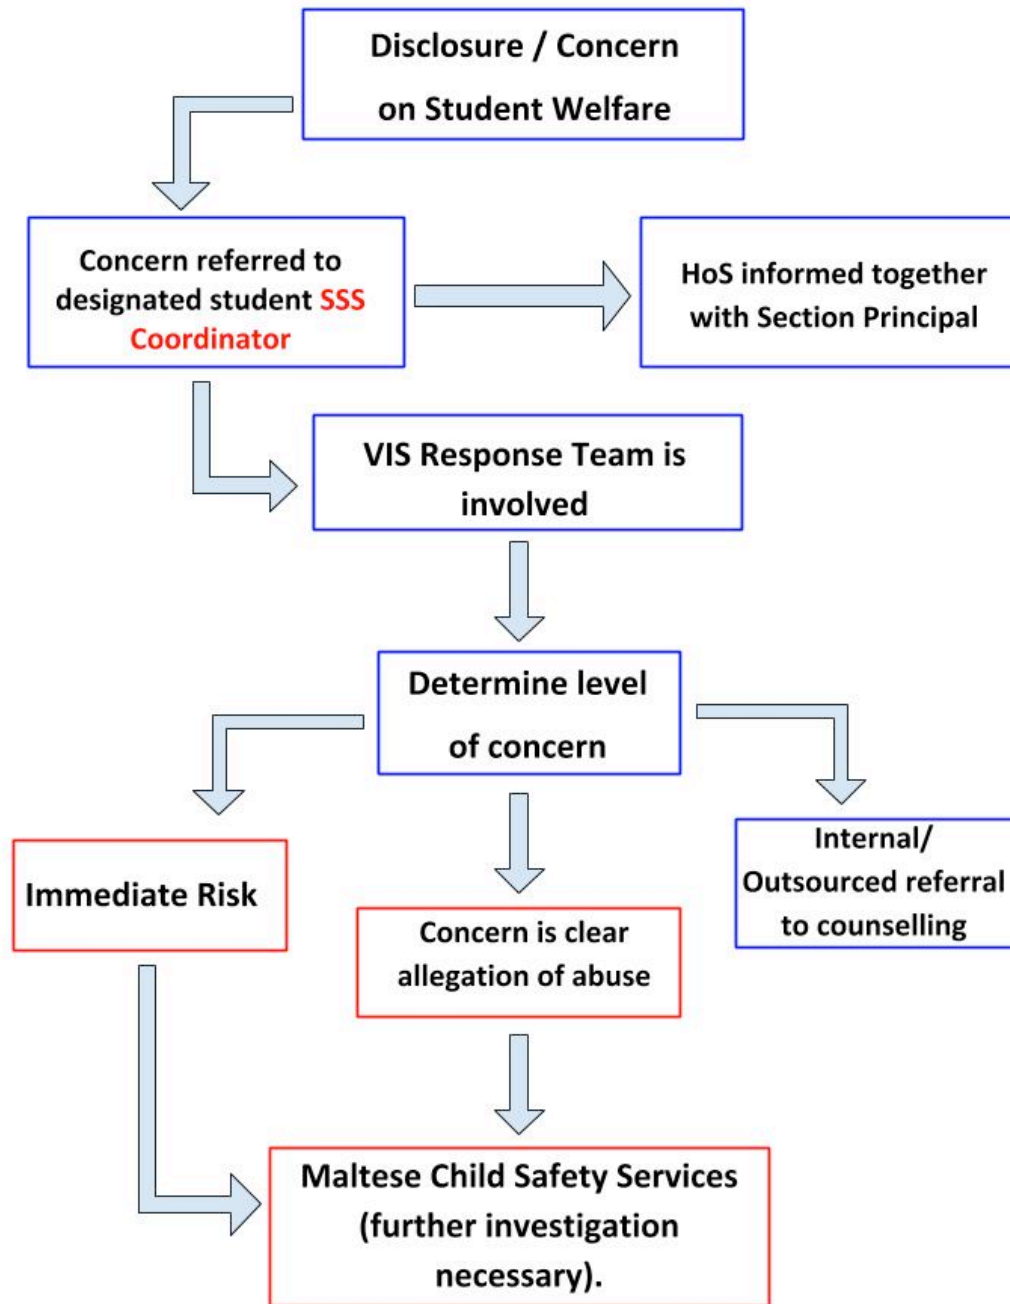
Disclosure / Concern on Student Welfare

Concern referred to designated student SSS Coordinator

HoS informed together with Section Principal

VIS Response Team is involved

Determine level of concern

Immediate Risk

Concern is clear allegation of abuse

Internal/ Outsourced referral to counselling

Maltese Child Safety Services (further investigation necessary).